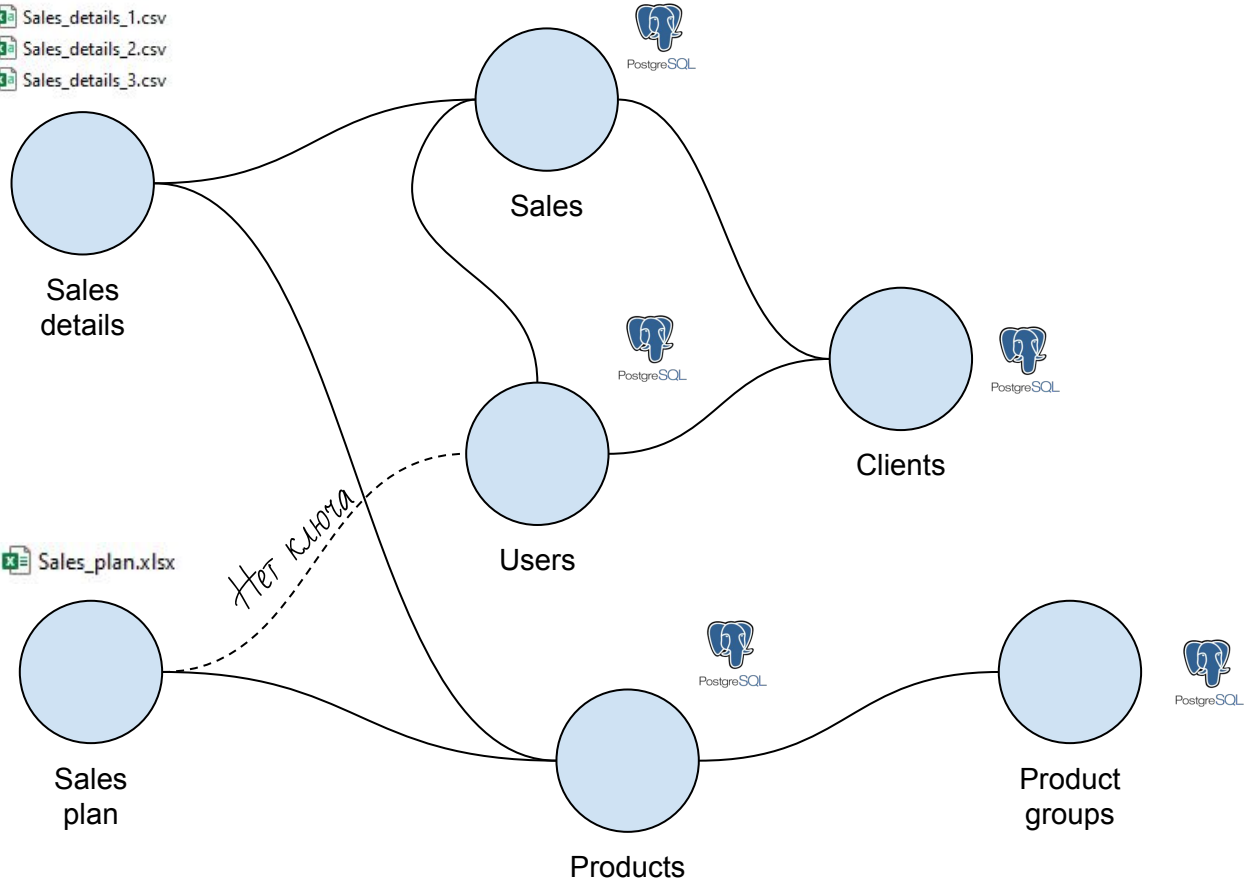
Sales_details_1.csv
Sales_details_2.csv
Sales_details_3.csv

PostgreSQL

Sales

Sales details

PostgreSQL

PostgreSQL

Clients

Users

Нет ключа

Sales_plan.xlsx

PostgreSQL

PostgreSQL

Sales plan

Product groups

Products